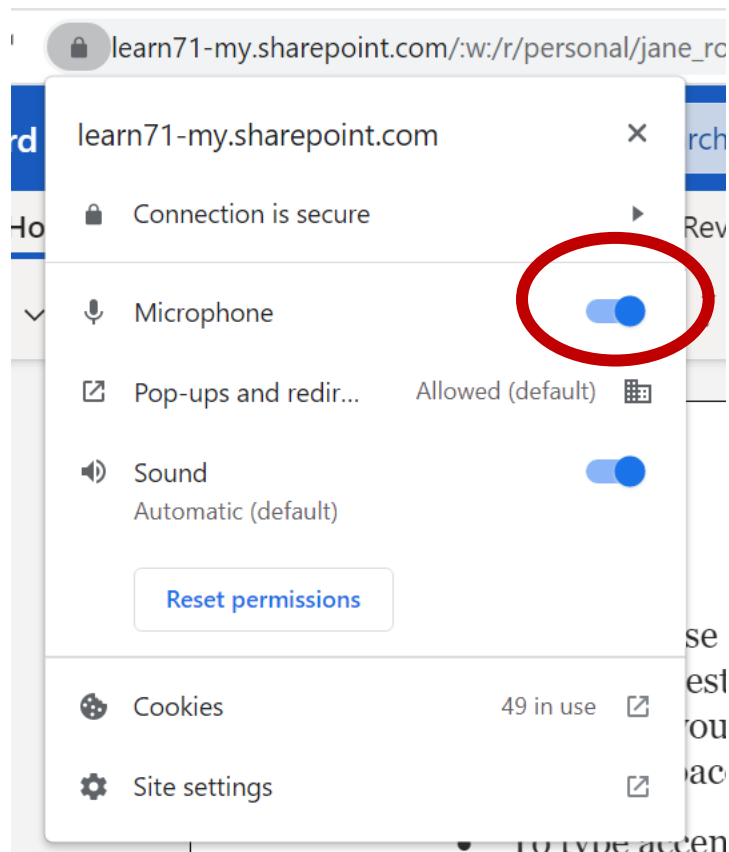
learn71-my.sharepoint.com/:w:/r/personal/jane_ro

rd

Ho

rch

Rev

learn71-my.sharepoint.com

Connection is secure

Microphone

Pop-ups and redir...

Allowed (default)

Sound

Automatic (default)

Reset permissions

Cookies

49 in use

Site settings

se

est

ou

ac

To type accen